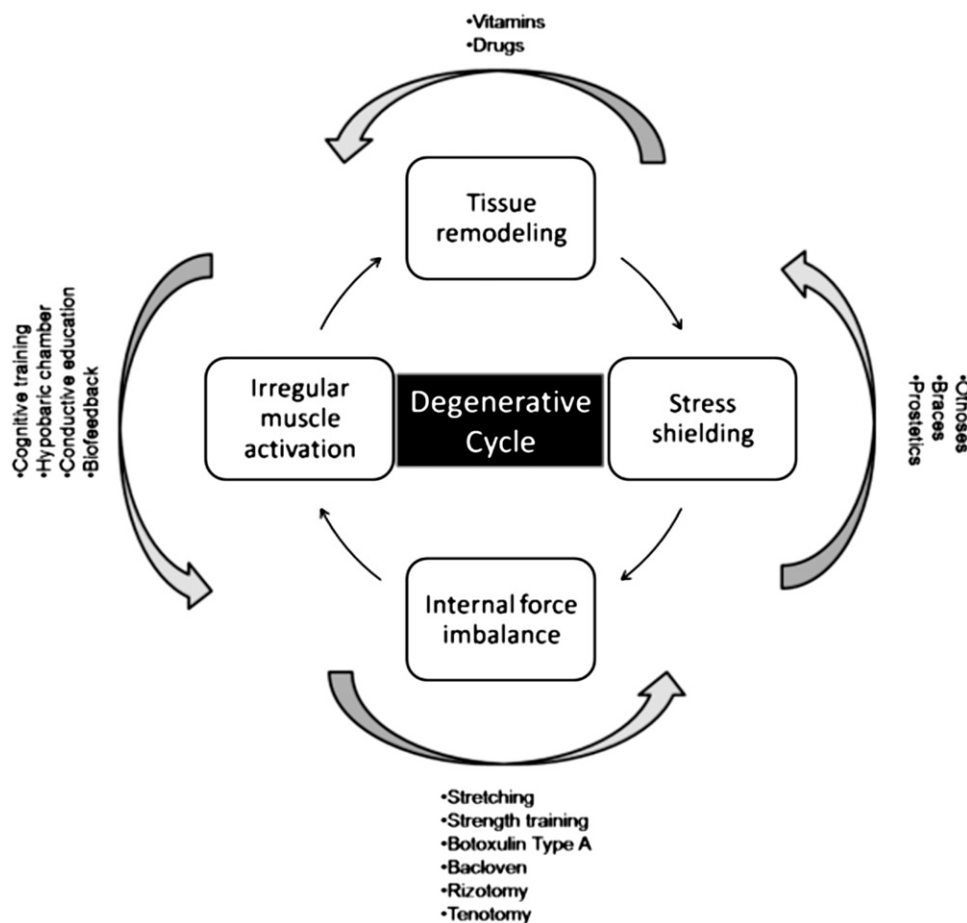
•Vitamins
•Drugs

Tissue remodeling

•Cognitive training
•Hypobaric chamber
•Conductive education
•Biofeedback

Irregular muscle activation

Degenerative Cycle

Stress shielding

•Orthoses
•Braces
•Prostetics

Internal force imbalance

•Stretching
•Strength training
•Botoxulin Type A
•Bacloven
•Rizotomy
•Tenotomy